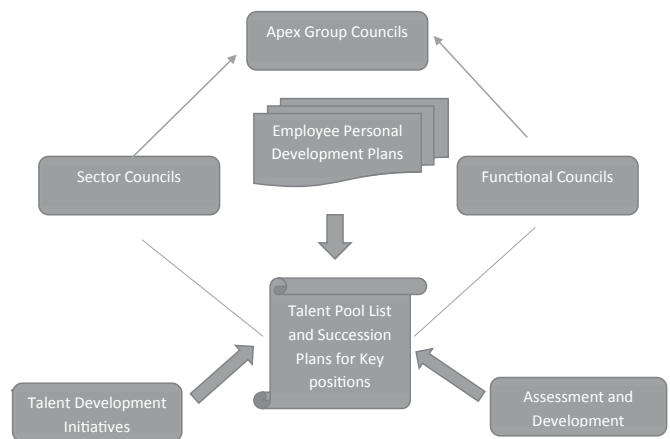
Apex Group Councils

Employee Personal Development Plans

Sector Councils

Functional Councils

Talent Pool List and Succession Plans for Key positions

Talent Development Initiatives

Assessment and Development